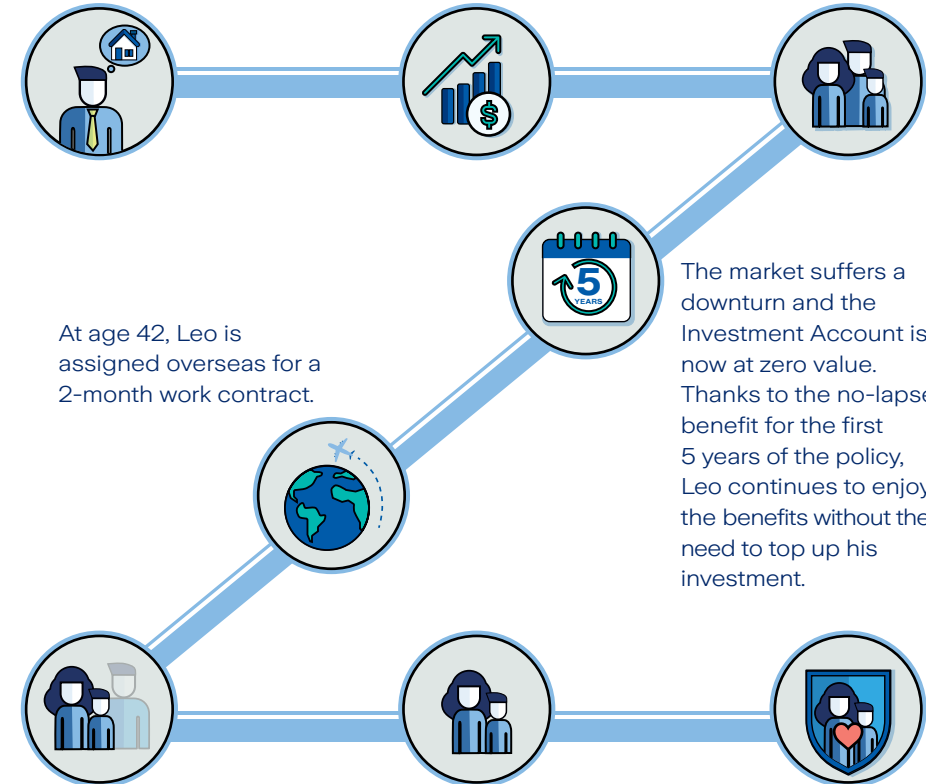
5
YEARS

At age 42, Leo is assigned overseas for a 2-month work contract.

The market suffers a downturn and the Investment Account is now at zero value. Thanks to the no-lapse benefit for the first 5 years of the policy, Leo continues to enjoy the benefits without the need to top up his investment.